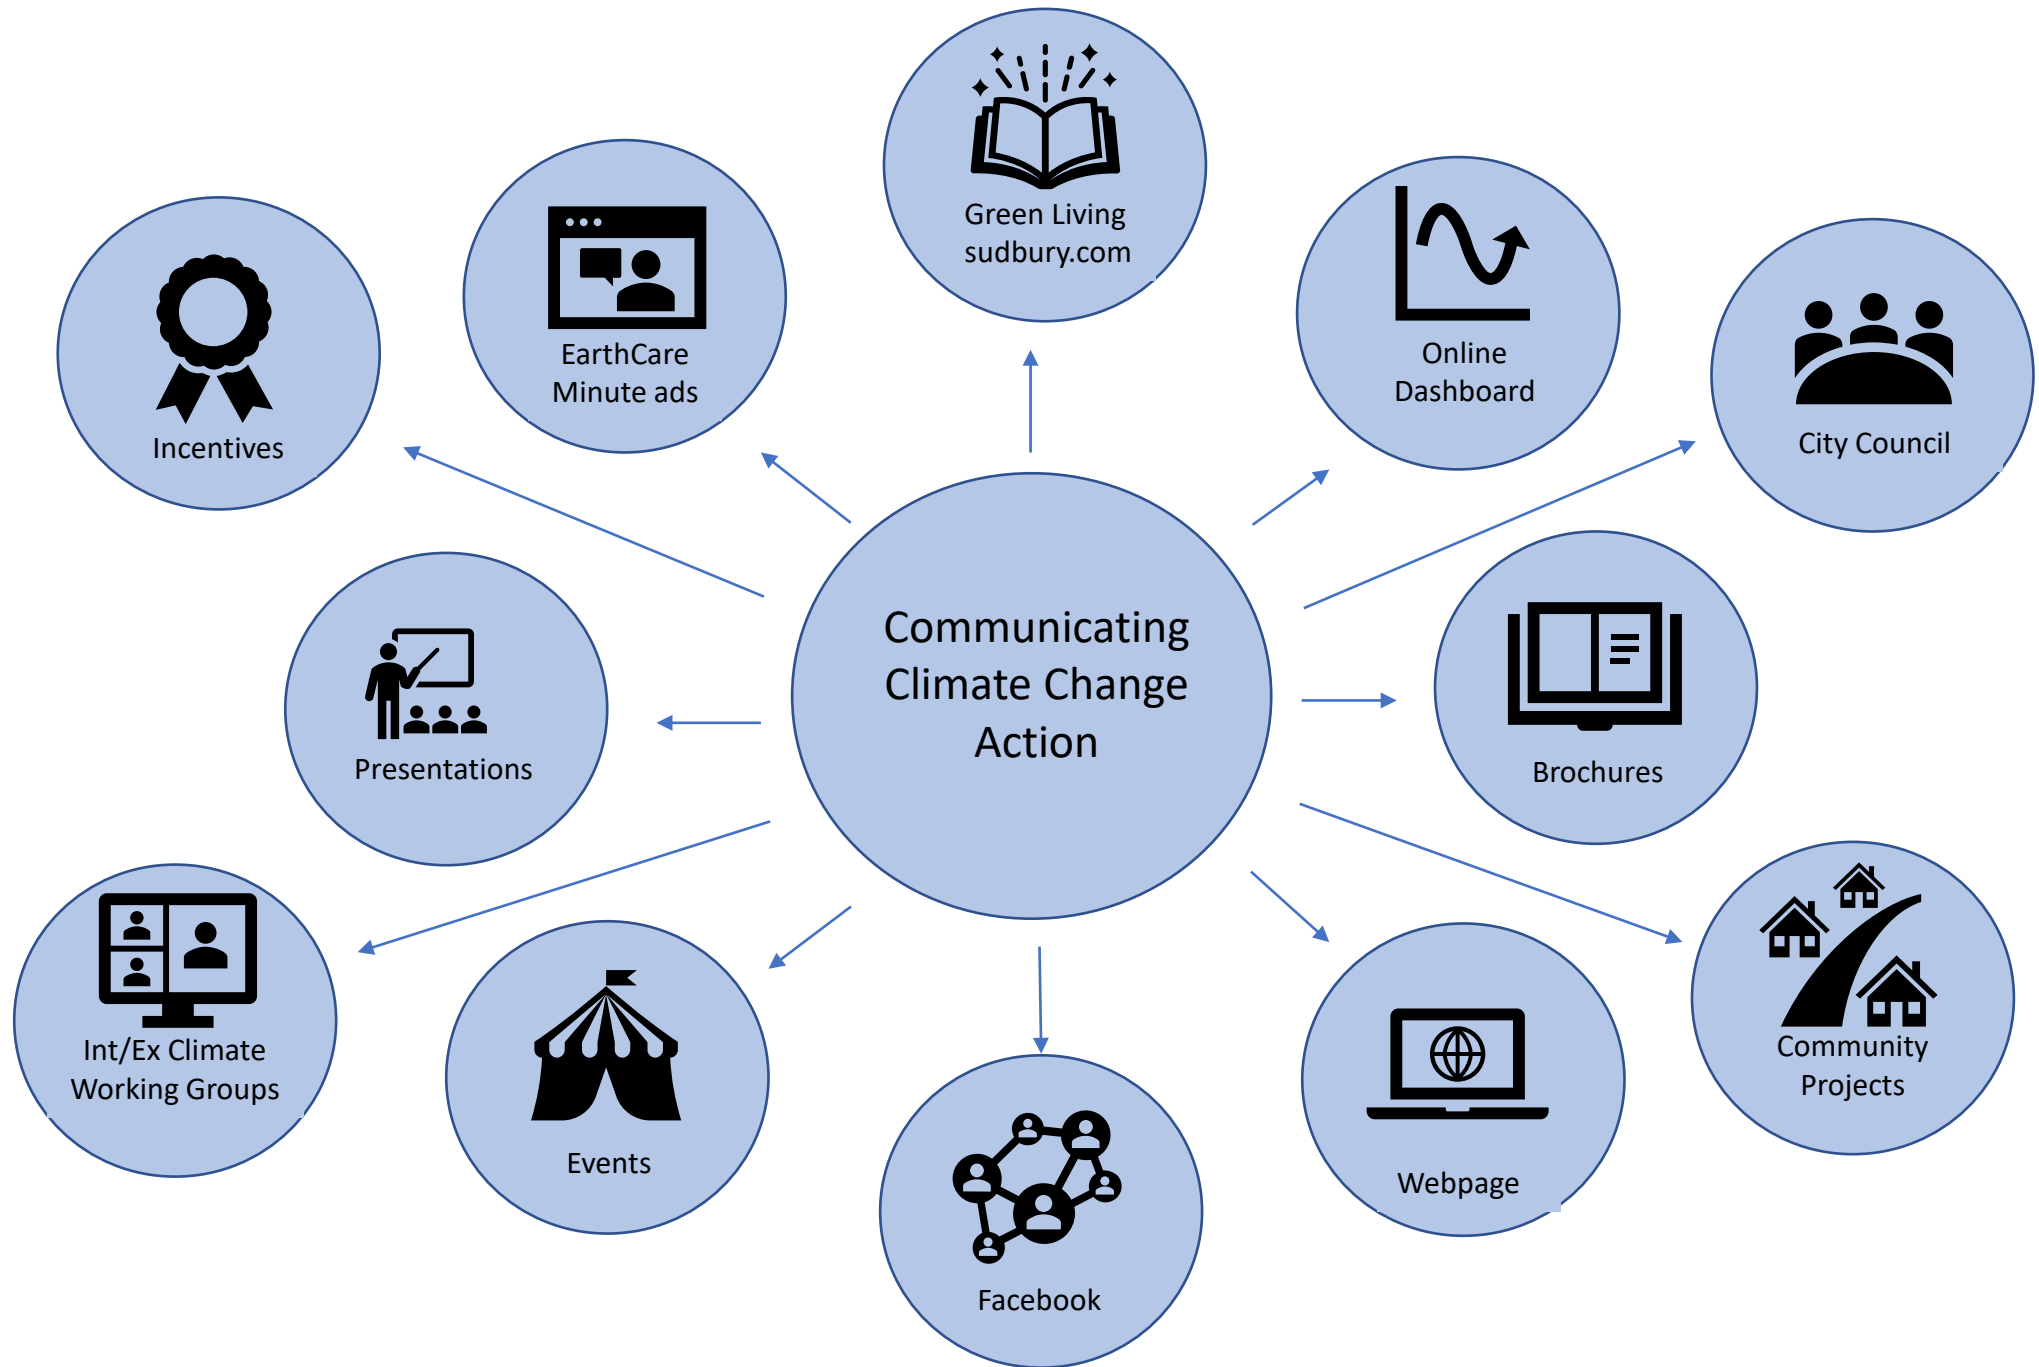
Communicating Climate Change Action

Green Living sudbury.com

EarthCare Minute ads

Online Dashboard

Incentives

City Council

Presentations

Brochures

Int/Ex Climate Working Groups

Events

Facebook

Webpage

Community Projects